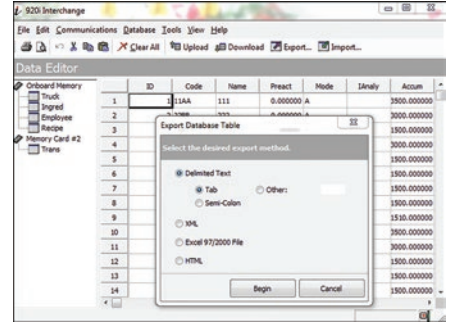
920i Interchange

File Edit Communications Database Tools View Help

Clear All Upload Download Export... Import...

Data Editor

Onboard Memory
Truck
Ingred
Employee
Recipe
Memory Card #2
Trans

| | ID | Code | Name | Preact | Mode | IAnaly | Accum |
|---|---|---|---|---|---|---|---|
| 1 | 1 | 11AA | 111 | 0.000000 | A | | 3500.000000 |
| 2 | | | | | | | 3000.000000 |
| 3 | | | | | | | 1500.000000 |
| 4 | | | | | | | 3000.000000 |
| 5 | | | | | | | 1500.000000 |
| 6 | | | | | | | 1500.000000 |
| 7 | | | | | | | 1500.000000 |
| 8 | | | | | | | 1500.000000 |
| 9 | | | | | | | 1510.000000 |
| 10 | | | | | | | 2000.000000 |
| 11 | | | | | | | 3000.000000 |
| 12 | | | | | | | 1500.000000 |
| 13 | | | | | | | 1500.000000 |
| 14 | | | | | | | 1500.000000 |

Export Database Table

Select the desired export method.

Delimited Text
Tab
Other:
Semi-Colon
XML
Excel 97/2000 File
HTML

Begin
Cancel